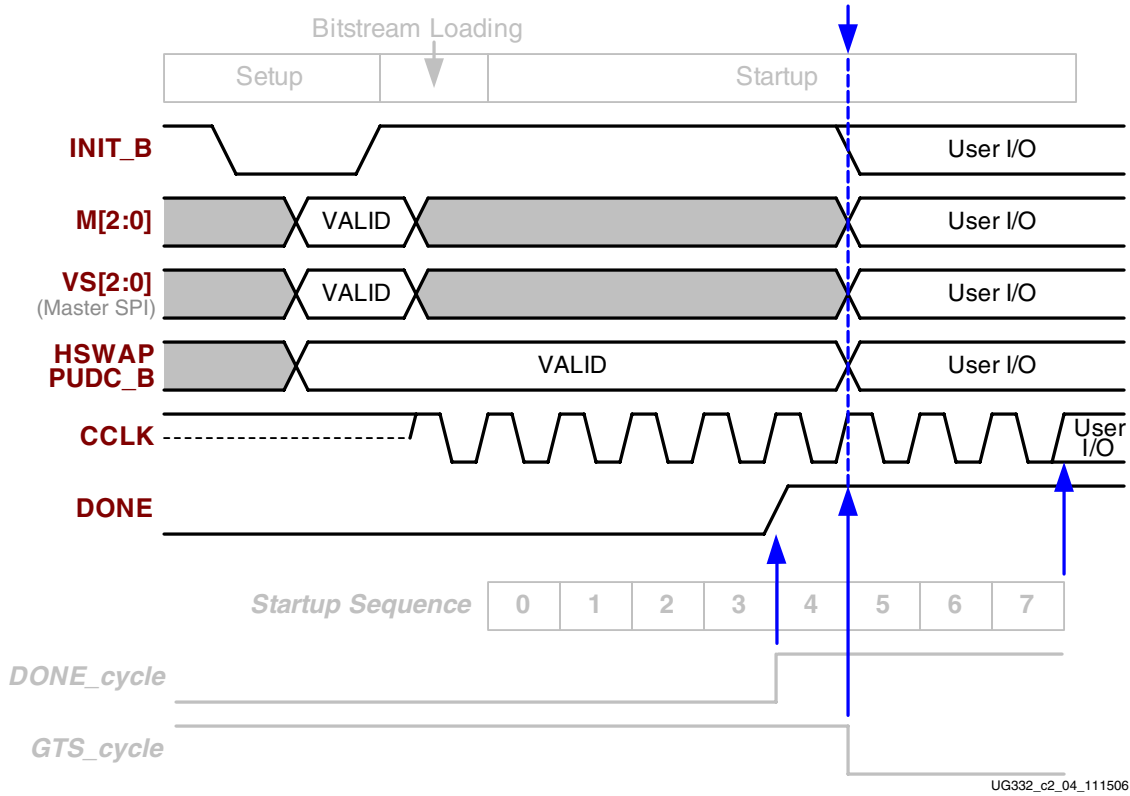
Bitstream Loading

Setup

Startup

INIT_B

User I/O

M[2:0]

VALID

User I/O

VS[2:0]
(Master SPI)

VALID

User I/O

HSWAP
PUDC_B

VALID

User I/O

CCLK

User I/O

DONE

Startup Sequence

| 0 | 1 | 2 | 3 | 4 | 5 | 6 | 7 |
|---|---|---|---|---|---|---|---|

DONE_cycle

GTS_cycle

UG332_c2_04_111506